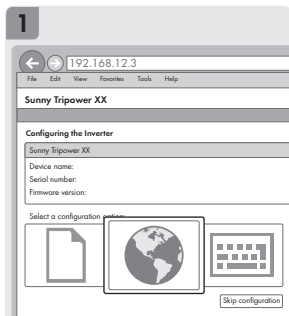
1

192.168.12.3

File Edit View Favorites Tools Help

Sunny Tripower XX

Configuring the Inverter

Sunny Tripower XX

Device name:
Serial number:
Firmware version:

Select a configuration option:

Skip configuration